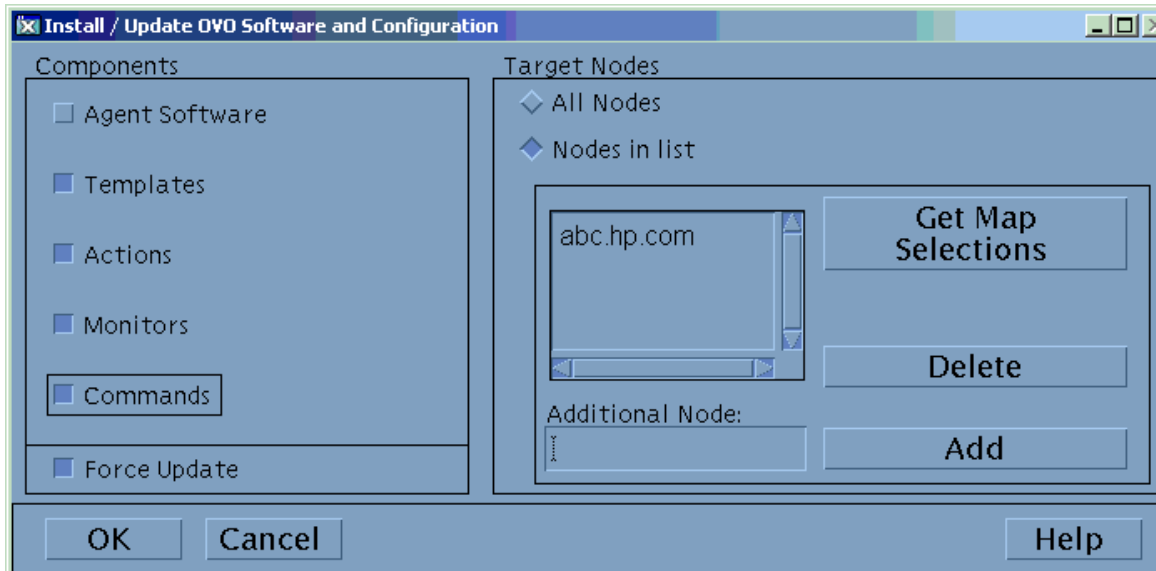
Install / Update OVO Software and Configuration

Components

Agent Software

Templates

Actions

Monitors

Commands

Force Update

Target Nodes

All Nodes

Nodes in list

abc.hp.com

Get Map Selections

Delete

Additional Node:

Add

OK

Cancel

Help